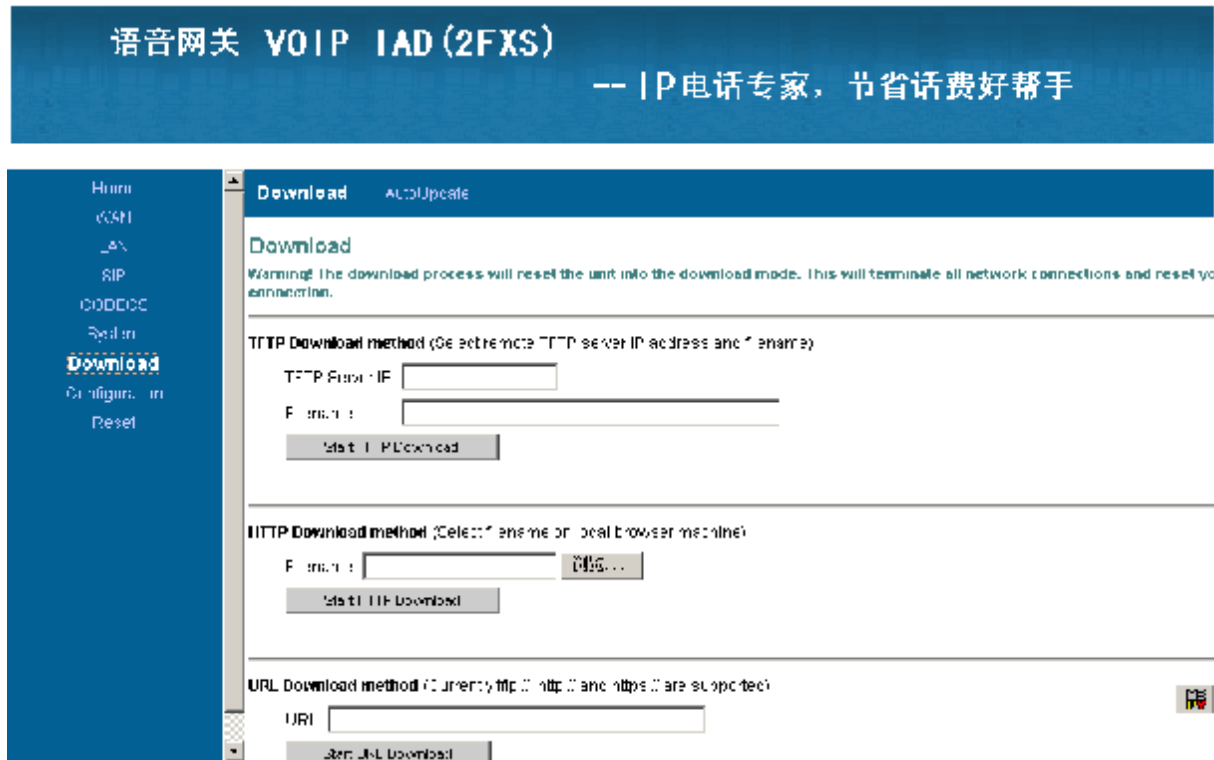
语音网关 VOIP IAD(2FXS)

-- IP电话专家，节省话费好帮手

Home
WAN
LAN
SIP
CODECS
Region
Download
Configuration
Reset

Download AutoUpdate

Download

Warning! The download process will reset the unit into the download mode. This will terminate all network connections and reset yo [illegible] connection.

TFTP Download method (Select remote TFTP server IP address and filename)

TFTP Server IP

Filename

Start TFTP Download

HTTP Download method (Select filename on local browser machine)

Filename 浏览...

Start HTTP Download

URL Download method (Currently ftp://, http:// and https:// are supported)

URL

Start URL Download